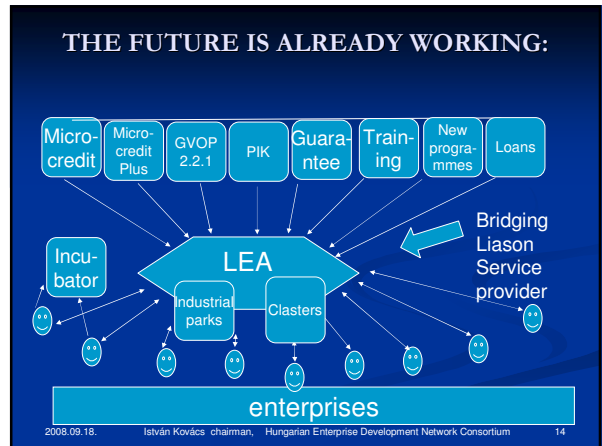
THE FUTURE IS ALREADY WORKING:

Microcredit

Microcredit Plus

GVOP 2.2.1

PIK

Guarantee

Training

New programmes

Loans

Bridging Liason Service provider

Incubator

LEA

Industrial parks

Clasters

enterprises

2008.09.18. István Kovács chairman, Hungarian Enterprise Development Network Consortium 14